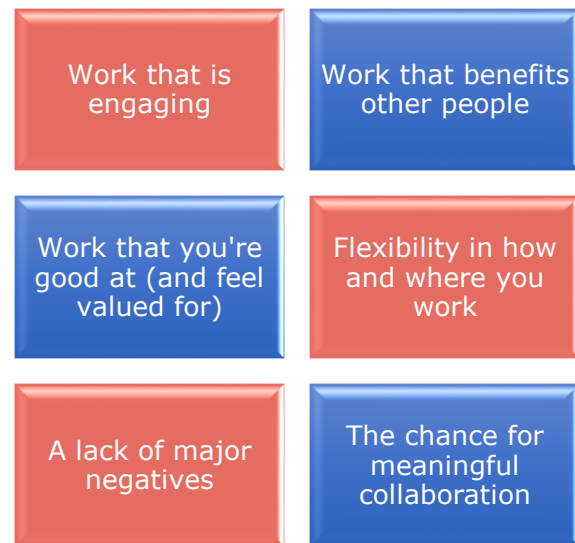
Work that is engaging

Work that benefits other people

Work that you're good at (and feel valued for)

Flexibility in how and where you work

A lack of major negatives

The chance for meaningful collaboration